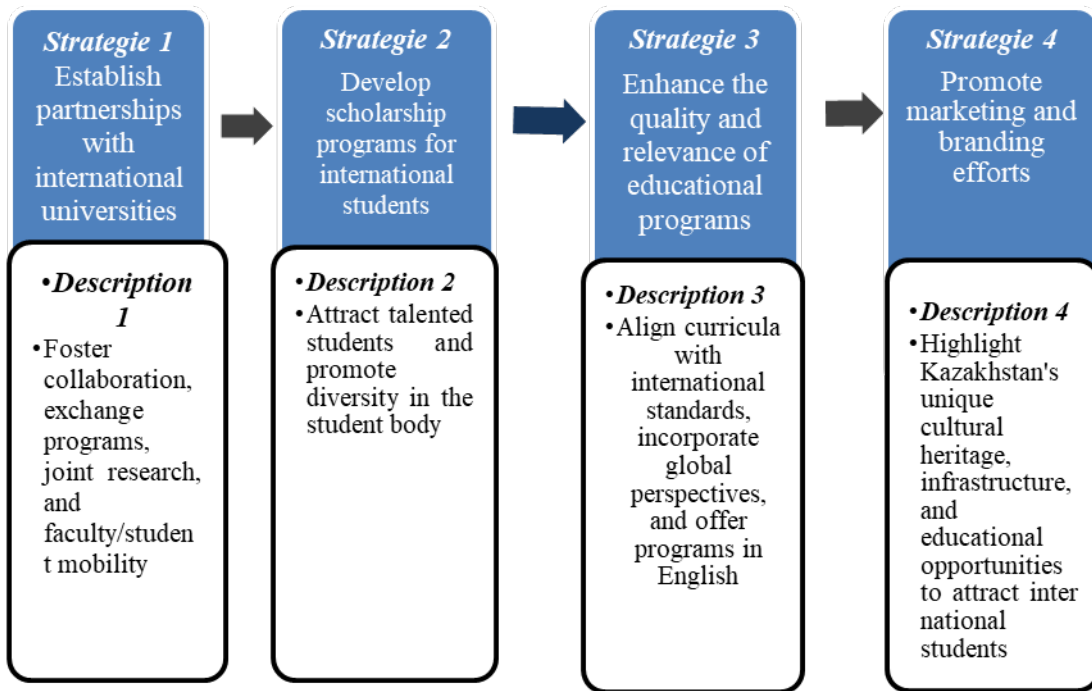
Strategie 1
Establish partnerships with international universities

•Description 1
•Foster collaboration, exchange programs, joint research, and faculty/student mobility

Strategie 2
Develop scholarship programs for international students

•Description 2
•Attract talented students and promote diversity in the student body

Strategie 3
Enhance the quality and relevance of educational programs

•Description 3
•Align curricula with international standards, incorporate global perspectives, and offer programs in English

Strategie 4
Promote marketing and branding efforts

•Description 4
•Highlight Kazakhstan's unique cultural heritage, infrastructure, and educational opportunities to attract inter national students